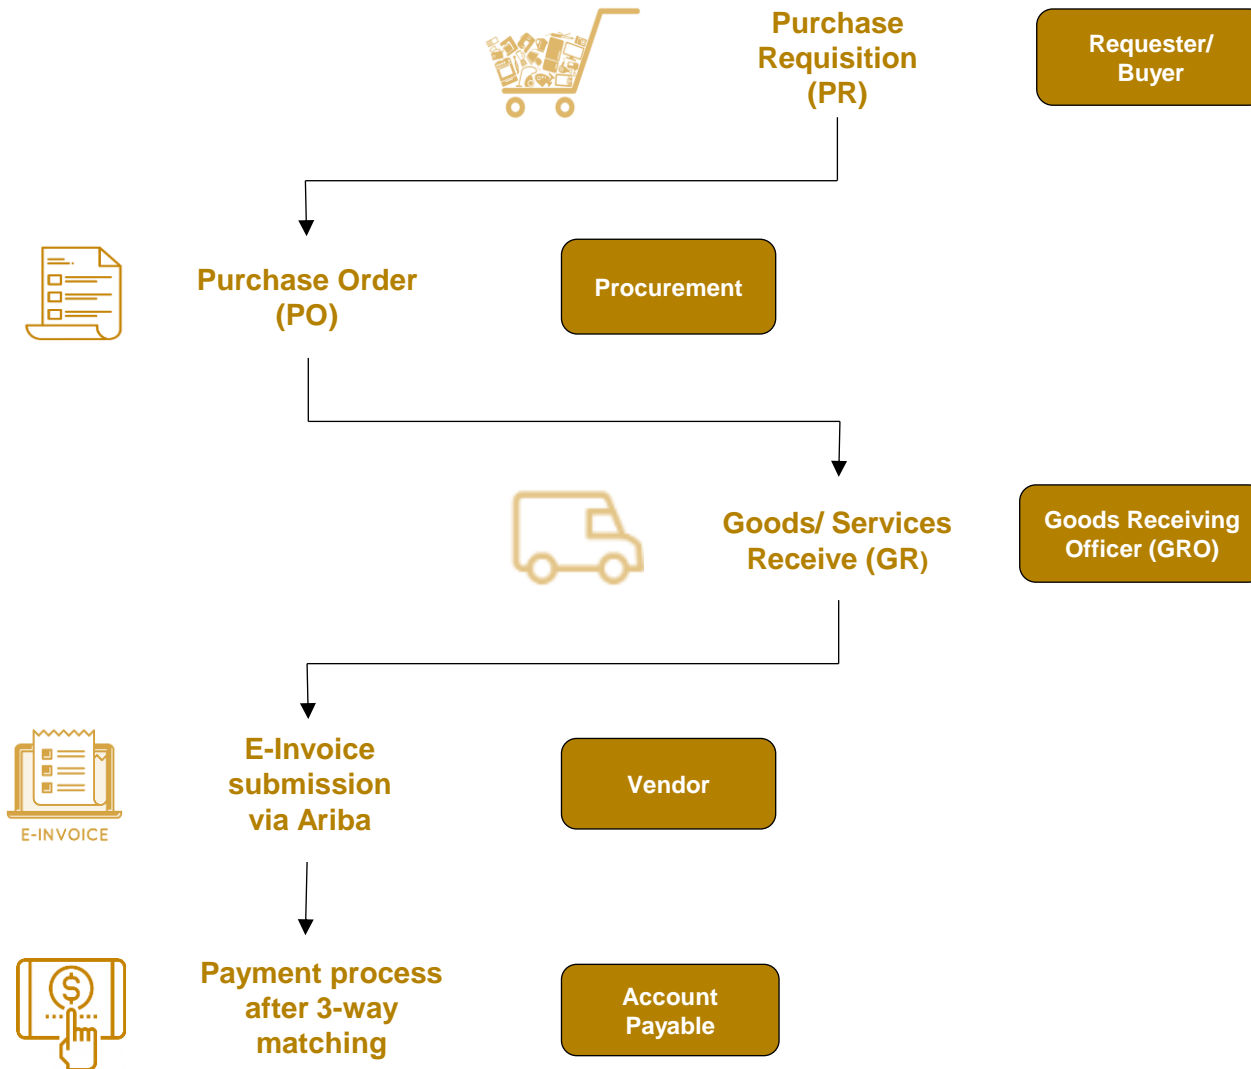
Purchase Requisition (PR)

Requester/ Buyer

Purchase Order (PO)

Procurement

Goods/ Services Receive (GR)

Goods Receiving Officer (GRO)

E-INVOICE

E-Invoice submission via Ariba

Vendor

$

Payment process after 3-way matching

Account Payable